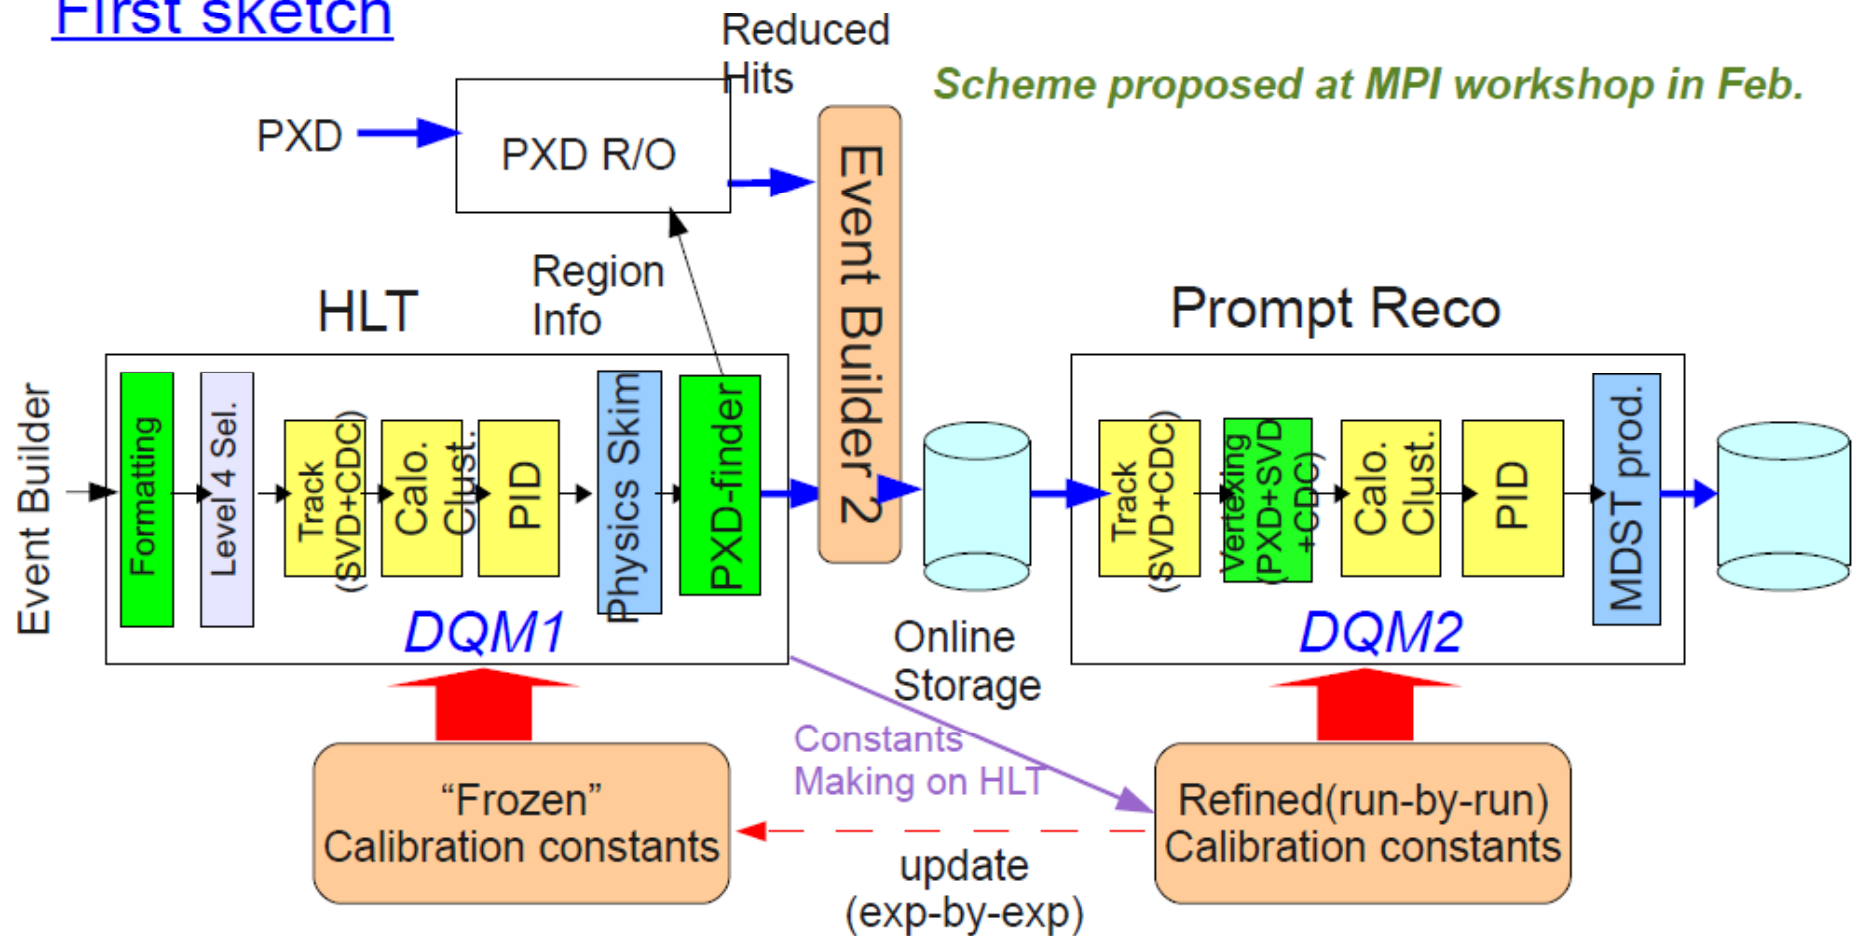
First sketch

Reduced Hits

Scheme proposed at MPI workshop in Feb.

PXD

PXD R/O

Event Builder 2

Region Info

HLT

Prompt Reco

Event Builder

Formatting

Level 4 Sel.

Track (SVD+CDC)

Calo. Clust.

PID

Physics Skim

PXD-finder

DQM1

Online Storage

Track (SVD+CDC)

Vertexing (PXD+SVD +CDC)

Calo. Clust.

PID

MDST prod.

DQM2

Constants Making on HLT

“Frozen” Calibration constants

Refined(run-by-run) Calibration constants

update (exp-by-exp)